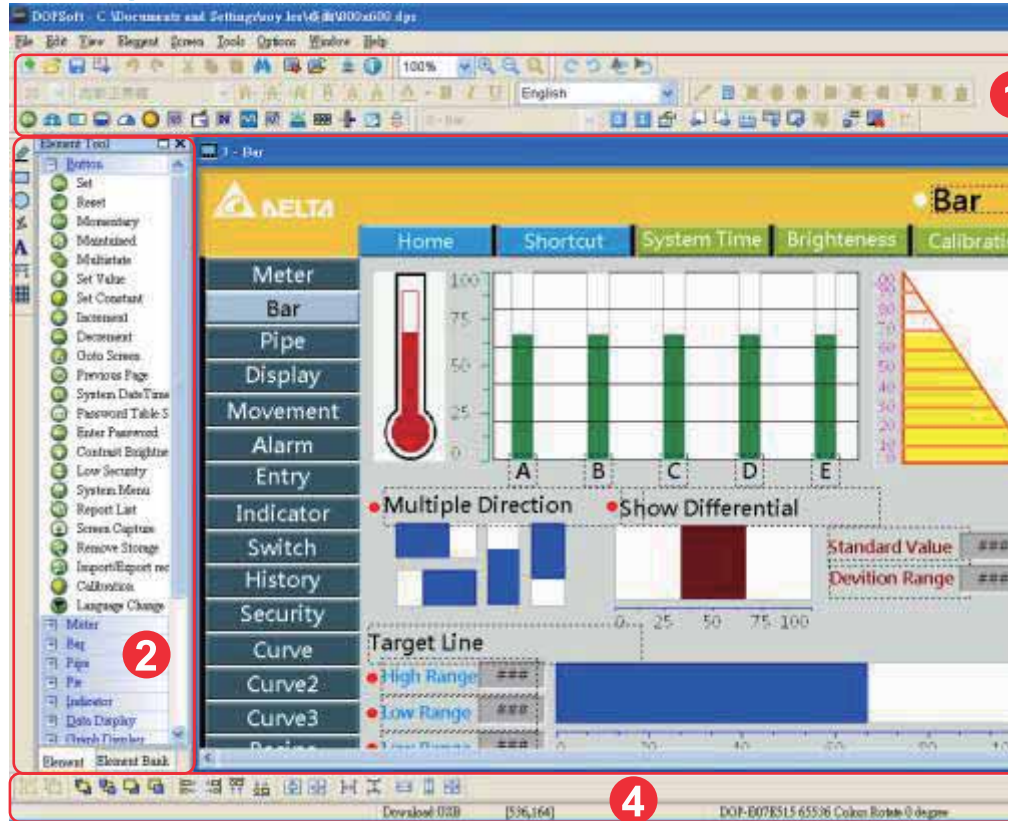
DOPSoft - C:\Documents and Settings\roy.lee\桌面\800x600.dps

File Edit View Element Screen Tools Options Window Help

100%

English

1

Element Tool

Button
Set
Reset
Momentary
Maintained
Multistate
Set Value
Set Constant
Increment
Decrement
Goto Screen
Previous Page
System Date/Time
Password Table S
Enter Password
Contrast Brightne
Low Security
System Menu
Report List
Screen Capture
Remove Storage
Import/Export rec
Calibration
Language Change
Meter
Bar
Pipe
Pie
Indicator
Data Display
Graph Display

Element Element Bank

2

1 - Bar

DELTA

Bar

Home Shortcut System Time Brighteness Calibrati

Meter
Bar
Pipe
Display
Movement
Alarm
Entry
Indicator
Switch
History
Security
Curve
Curve2
Curve3
Recipe

100
75
50
25
0

A B C D E

90 80 70 60 50 40 30 20 10 0

Multiple Direction

Show Differential

Standard Value ###
Devition Range ###

0 25 50 75 100

Target Line

High Range ###
Low Range ###
Low Range ###

0 20 40 60 80 100

4

Download USB [536,164] DOP-B07E515 65536 Colors Rotate 0 degree